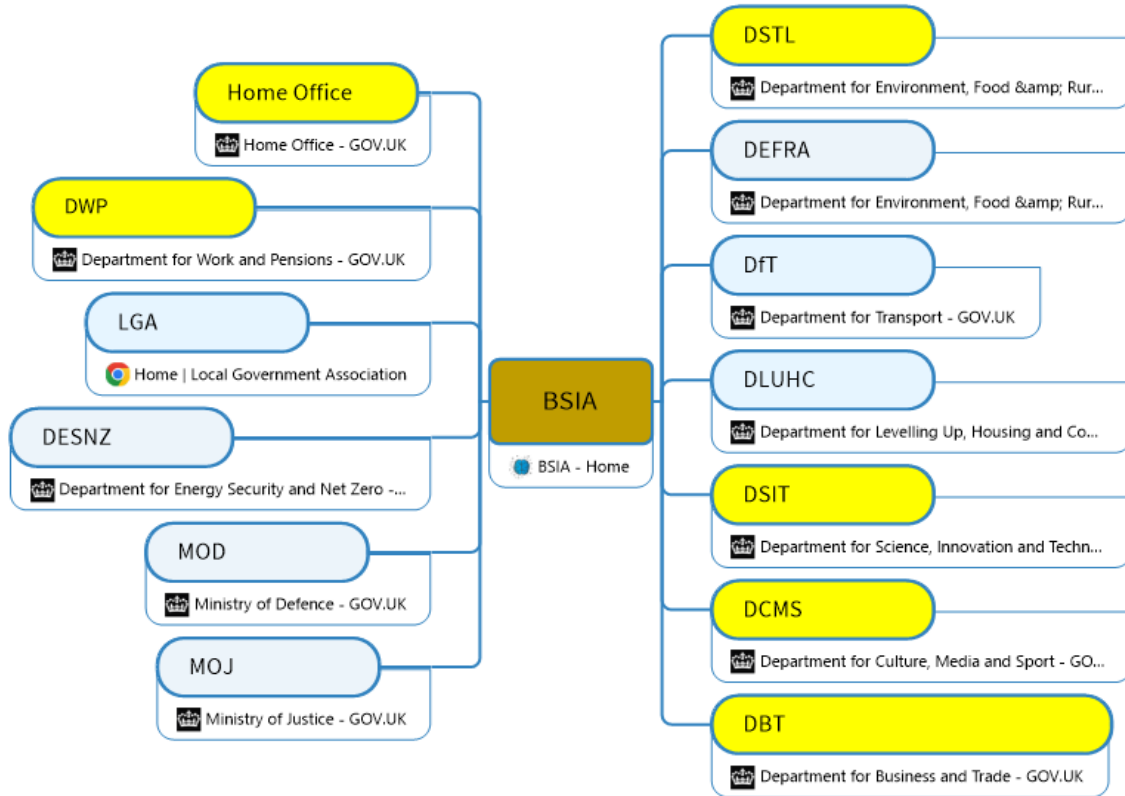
BSIA

BSIA - Home

Home Office

Home Office - GOV.UK

DWP

Department for Work and Pensions - GOV.UK

LGA

Home | Local Government Association

DESNZ

Department for Energy Security and Net Zero -...

MOD

Ministry of Defence - GOV.UK

MOJ

Ministry of Justice - GOV.UK

DSTL

Department for Environment, Food &amp; Rur...

DEFRA

Department for Environment, Food &amp; Rur...

DfT

Department for Transport - GOV.UK

DLUHC

Department for Levelling Up, Housing and Co...

DSIT

Department for Science, Innovation and Techn...

DCMS

Department for Culture, Media and Sport - GO...

DBT

Department for Business and Trade - GOV.UK